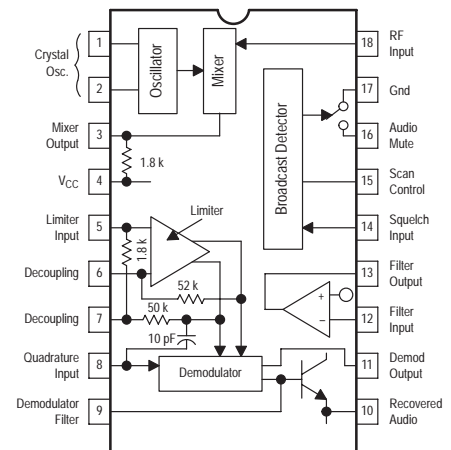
Crystal Osc.
1
2
Oscillator
Mixer
18
RF Input
17
Gnd
Mixer Output
3
Broadcast Detector
16
Audio Mute
1.8 k
$V_{CC}$
4
15
Scan Control
Limiter Input
5
Limiter
14
Squelch Input
1.8 k
Decoupling
6
52 k
13
Filter Output
+
–
Decoupling
7
50 k
12
Filter Input
10 pF
Quadrature Input
8
Demodulator
11
Demod Output
Demodulator Filter
9
10
Recovered Audio